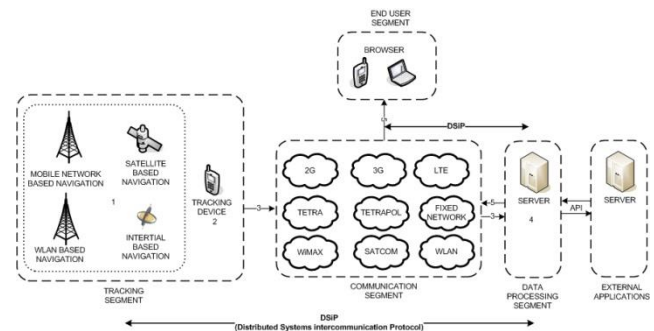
END USER SEGMENT

BROWSER

6

DSIP

MOBILE NETWORK BASED NAVIGATION

SATELLITE BASED NAVIGATION

1

WLAN BASED NAVIGATION

INTERTIAL BASED NAVIGATION

TRACKING DEVICE 2

3

TRACKING SEGMENT

2G

3G

LTE

TETRA

TETRAPOL

FIXED NETWORK

WiMAX

SATCOM

WLAN

COMMUNICATION SEGMENT

5

3

SERVER 4

DATA PROCESSING SEGMENT

API

SERVER

EXTERNAL APPLICATIONS

DSIP
(Distributed Systems Intercommunication Protocol)